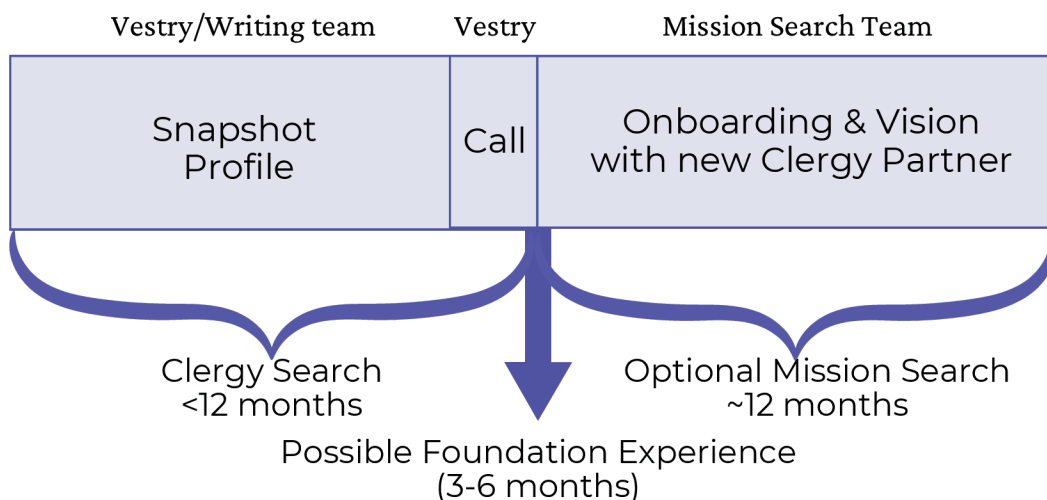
Vestry/Writing team
Vestry
Mission Search Team

Snapshot Profile

Call

Onboarding & Vision with new Clergy Partner

Clergy Search <12 months

Optional Mission Search ~12 months

Possible Foundation Experience (3-6 months)